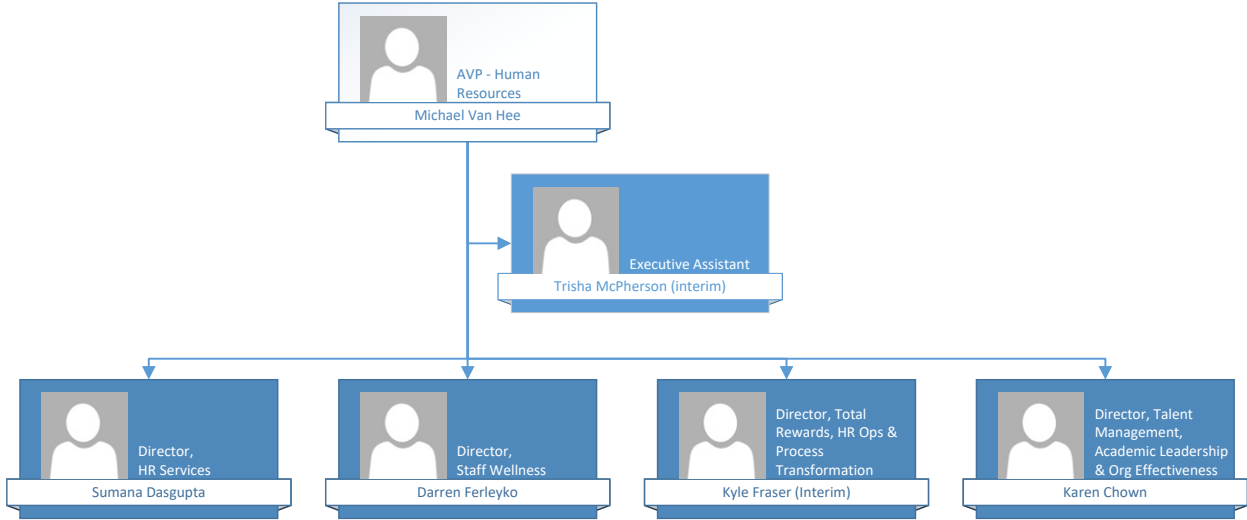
AVP - Human Resources
Michael Van Hee

Executive Assistant
Trisha McPherson (interim)

Director, HR Services
Sumana Dasgupta

Director, Staff Wellness
Darren Ferleyko

Director, Total Rewards, HR Ops & Process Transformation
Kyle Fraser (Interim)

Director, Talent Management, Academic Leadership & Org Effectiveness
Karen Chown